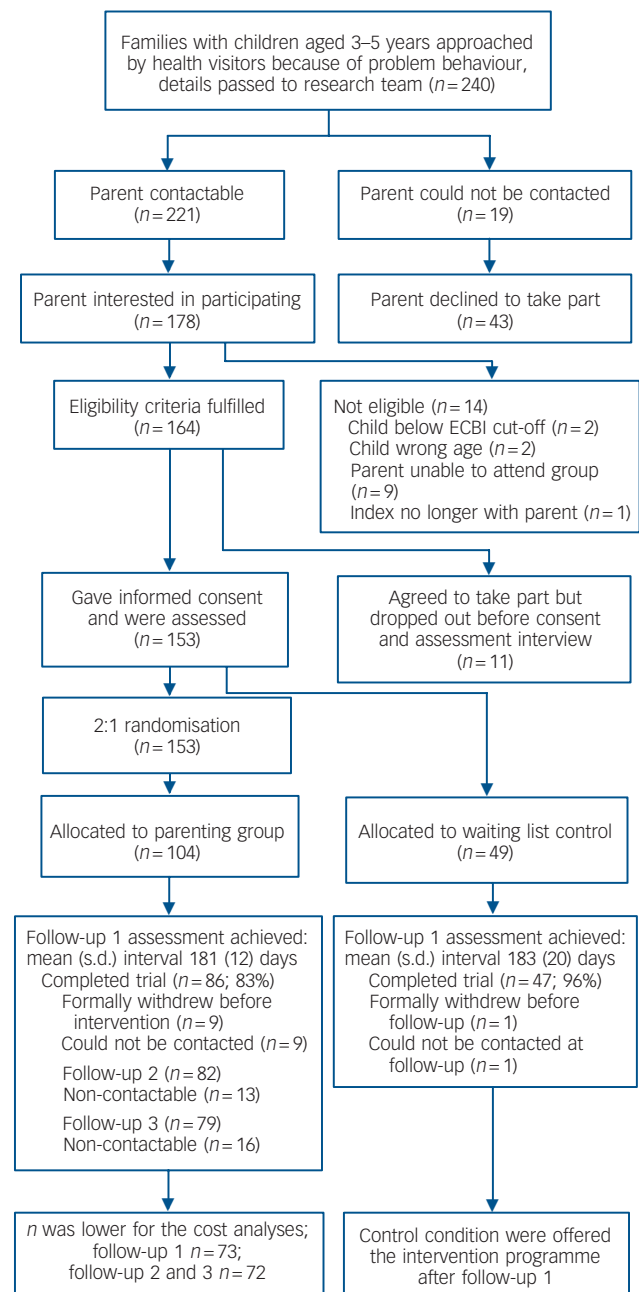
Families with children aged 3–5 years approached by health visitors because of problem behaviour, details passed to research team ($n=240$)

Parent contactable ($n=221$)

Parent could not be contacted ($n=19$)

Parent interested in participating ($n=178$)

Parent declined to take part ($n=43$)

Eligibility criteria fulfilled ($n=164$)

Not eligible ($n=14$)
Child below ECBI cut-off ($n=2$)
Child wrong age ($n=2$)
Parent unable to attend group ($n=9$)
Index no longer with parent ($n=1$)

Gave informed consent and were assessed ($n=153$)

Agreed to take part but dropped out before consent and assessment interview ($n=11$)

2:1 randomisation ($n=153$)

Allocated to parenting group ($n=104$)

Allocated to waiting list control ($n=49$)

Follow-up 1 assessment achieved: mean (s.d.) interval 181 (12) days
Completed trial ($n=86$; 83%)
Formally withdrew before intervention ($n=9$)
Could not be contacted ($n=9$)
Follow-up 2 ($n=82$)
Non-contactable ($n=13$)
Follow-up 3 ($n=79$)
Non-contactable ($n=16$)

Follow-up 1 assessment achieved: mean (s.d.) interval 183 (20) days
Completed trial ($n=47$; 96%)
Formally withdrew before follow-up ($n=1$)
Could not be contacted at follow-up ($n=1$)

$n$ was lower for the cost analyses; follow-up 1 $n=73$; follow-up 2 and 3 $n=72$

Control condition were offered the intervention programme after follow-up 1